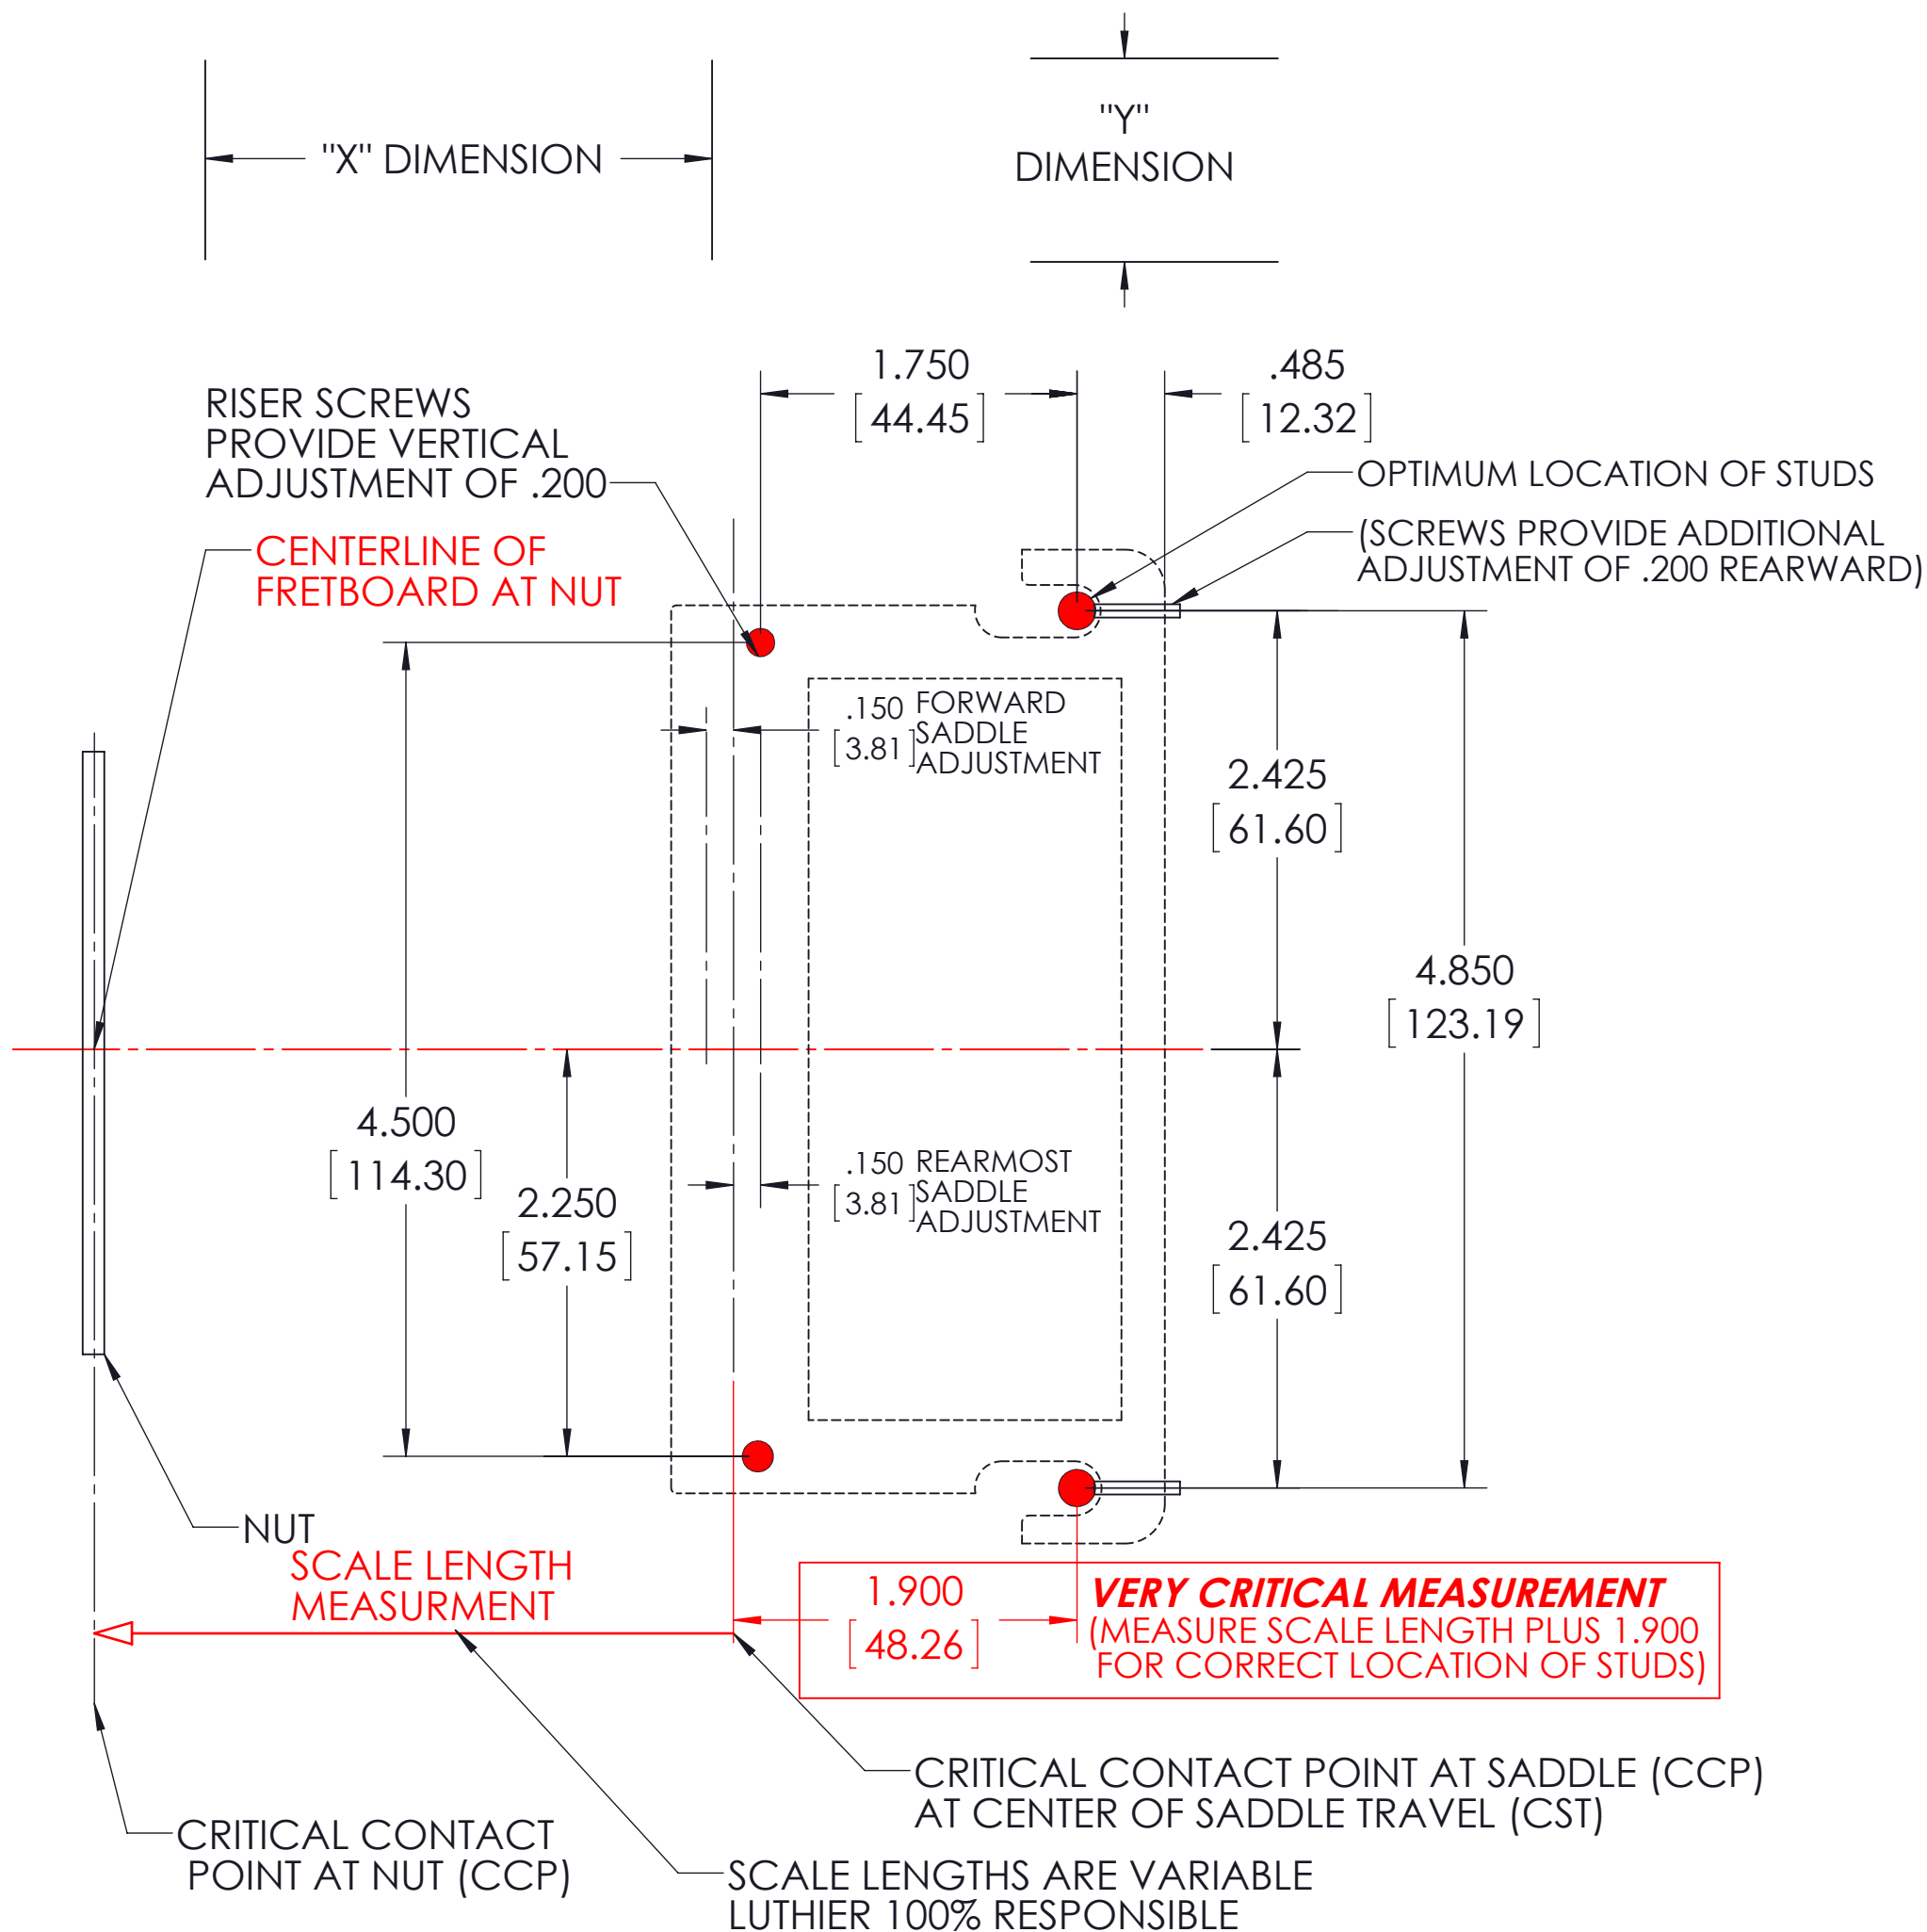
"X" DIMENSION

"Y" DIMENSION

1.750
[44.45]

.485
[12.32]

RISER SCREWS PROVIDE VERTICAL ADJUSTMENT OF .200

OPTIMUM LOCATION OF STUDS

(SCREWS PROVIDE ADDITIONAL ADJUSTMENT OF .200 REARWARD)

CENTERLINE OF FRETBOARD AT NUT

.150
[3.81]
FORWARD SADDLE ADJUSTMENT

2.425
[61.60]

4.850
[123.19]

4.500
[114.30]

2.250
[57.15]

.150
[3.81]
REARMOST SADDLE ADJUSTMENT

2.425
[61.60]

NUT

SCALE LENGTH MEASURMENT

1.900
[48.26]

VERY CRITICAL MEASUREMENT
(MEASURE SCALE LENGTH PLUS 1.900 FOR CORRECT LOCATION OF STUDS)

CRITICAL CONTACT POINT AT SADDLE (CCP) AT CENTER OF SADDLE TRAVEL (CST)

CRITICAL CONTACT POINT AT NUT (CCP)

SCALE LENGTHS ARE VARIABLE LUTHIER 100% RESPONSIBLE